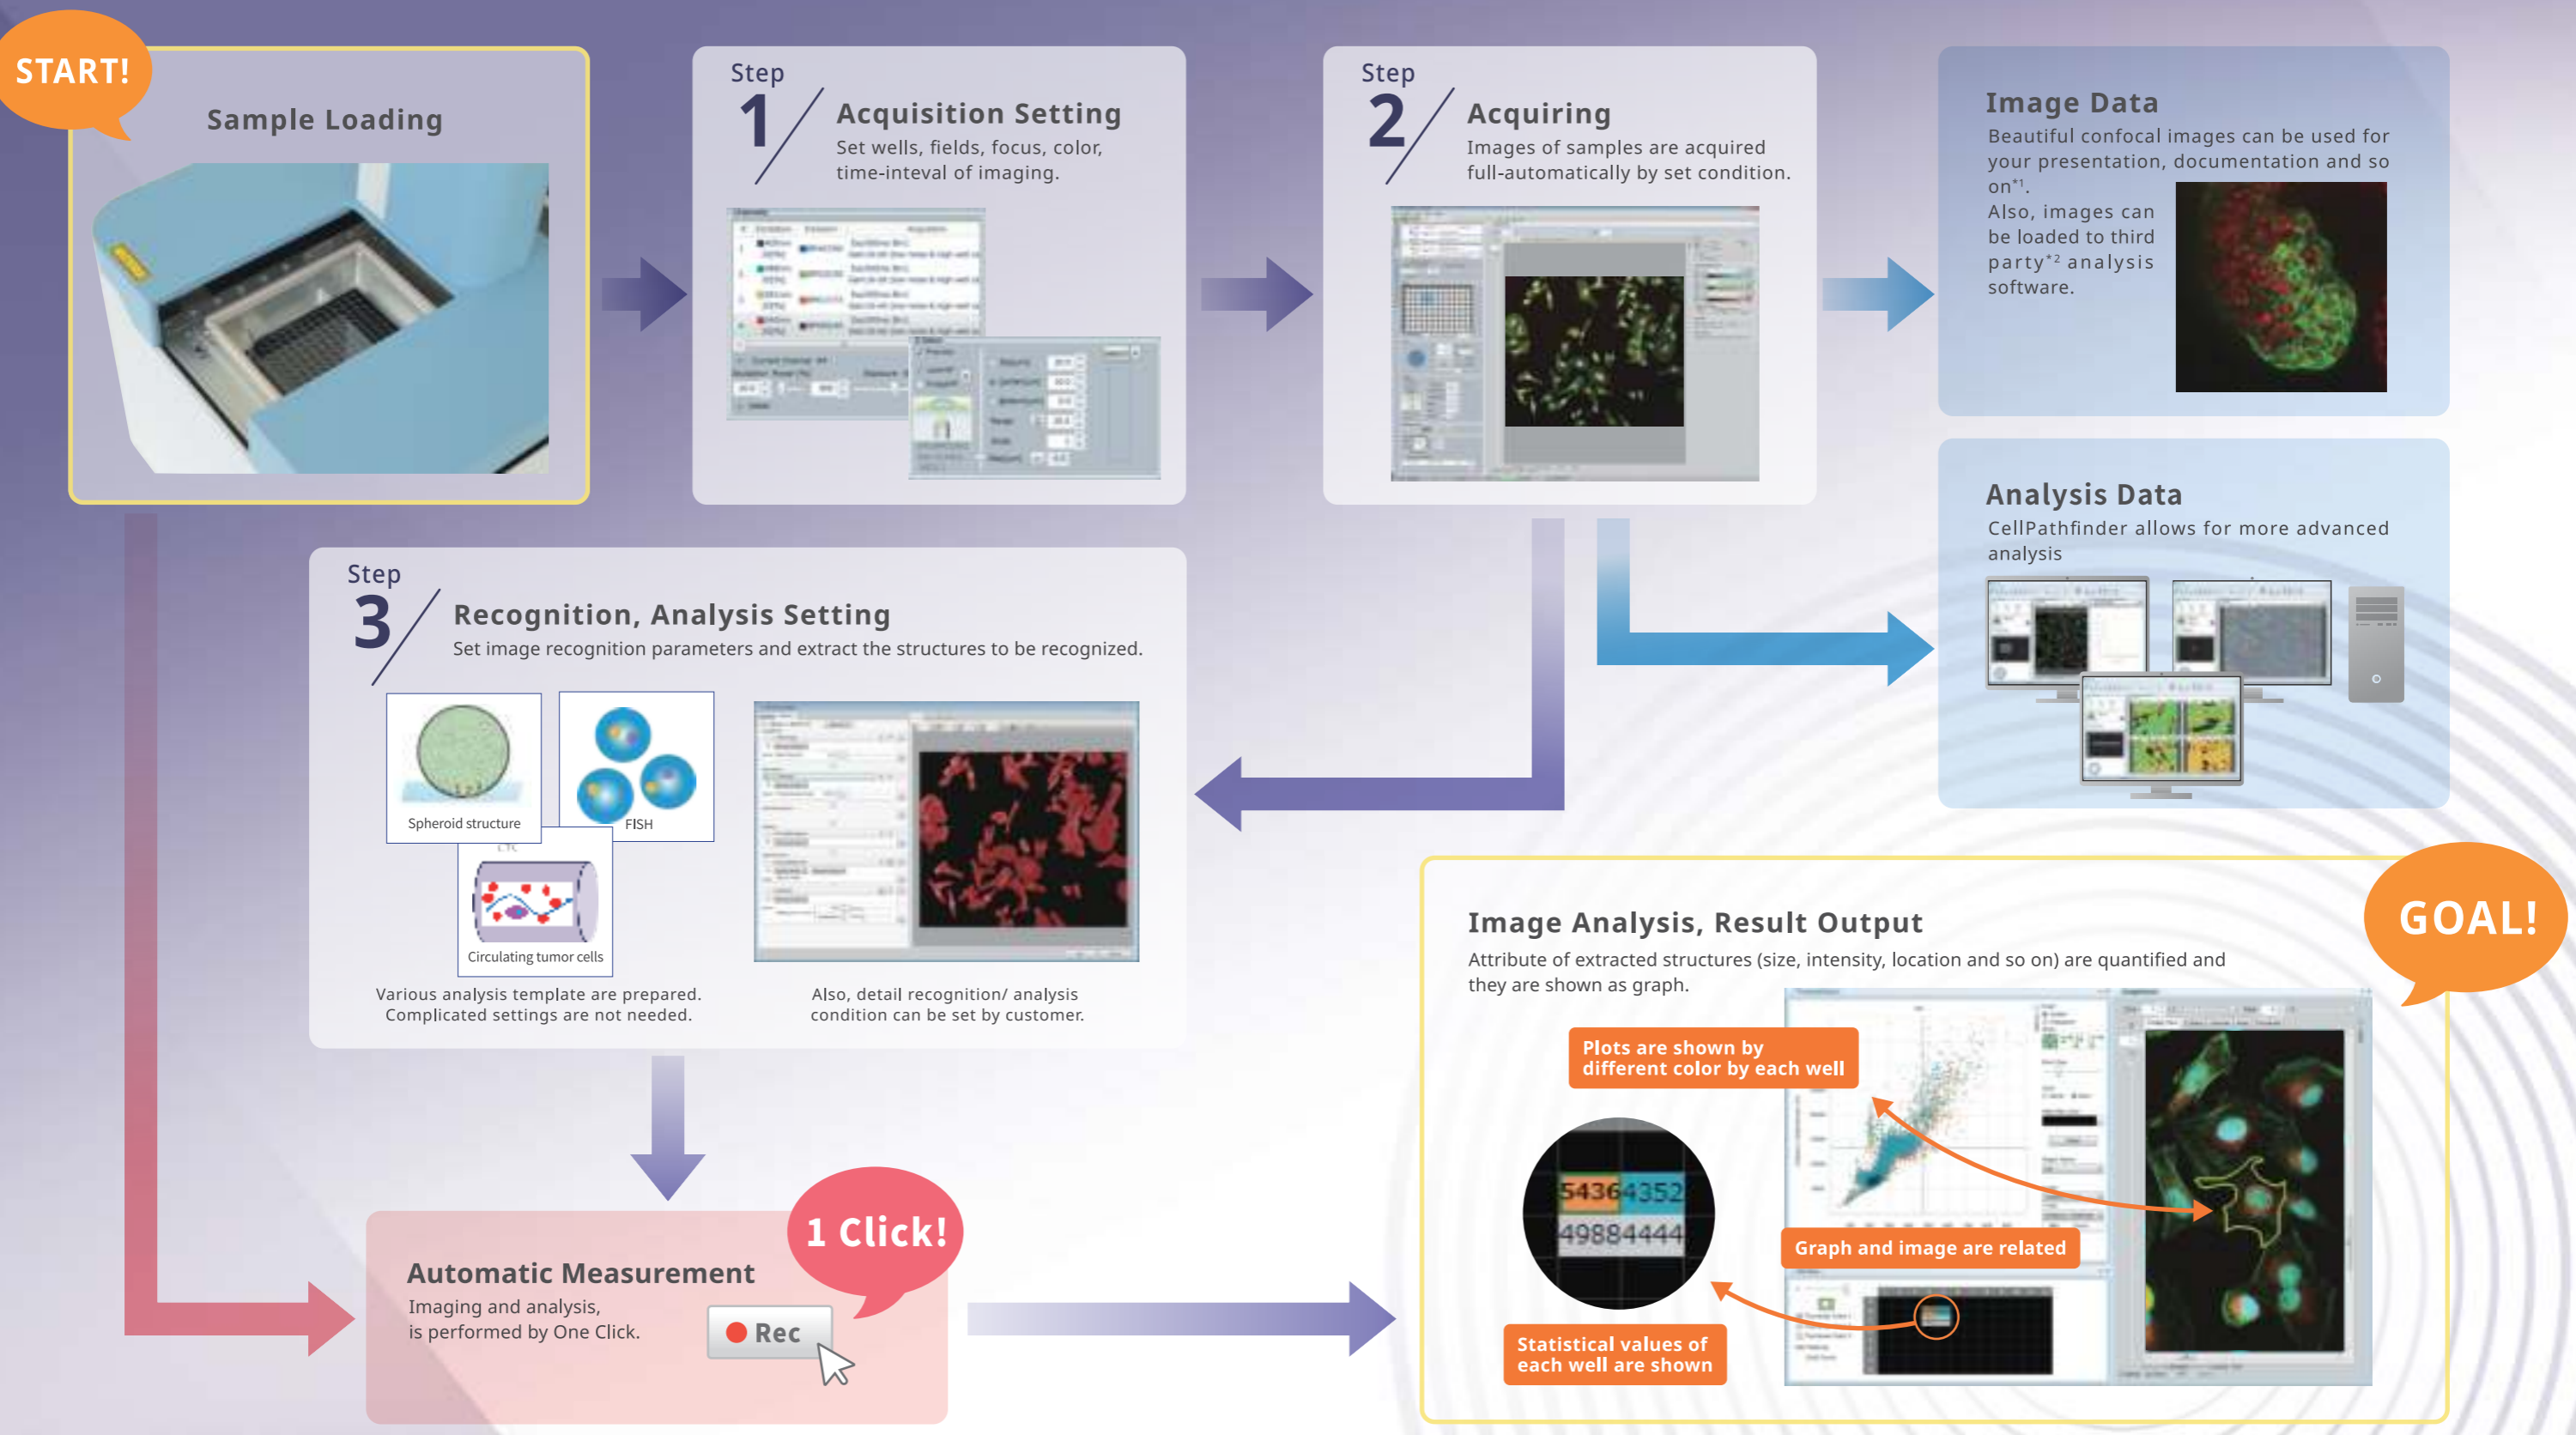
START!

Sample Loading

Step 1

Acquisition Setting

Set wells, fields, focus, color, time-inteval of imaging.

Step 2

Acquiring

Images of samples are acquired full-automatically by set condition.

Image Data

Beautiful confocal images can be used for your presentation, documentation and so on$^{*1}$.

Also, images can be loaded to third party$^{*2}$ analysis software.

Analysis Data

CellPathfinder allows for more advanced analysis

Step 3

Recognition, Analysis Setting

Set image recognition parameters and extract the structures to be recognized.

Spheroid structure

FISH

Circulating tumor cells

Various analysis template are prepared. Complicated settings are not needed.

Also, detail recognition/ analysis condition can be set by customer.

Automatic Measurement

Imaging and analysis, is performed by One Click.

1 Click!

Rec

GOAL!

Image Analysis, Result Output

Attribute of extracted structures (size, intensity, location and so on) are quantified and they are shown as graph.

Plots are shown by different color by each well

54364352
49884444

Graph and image are related

Statistical values of each well are shown